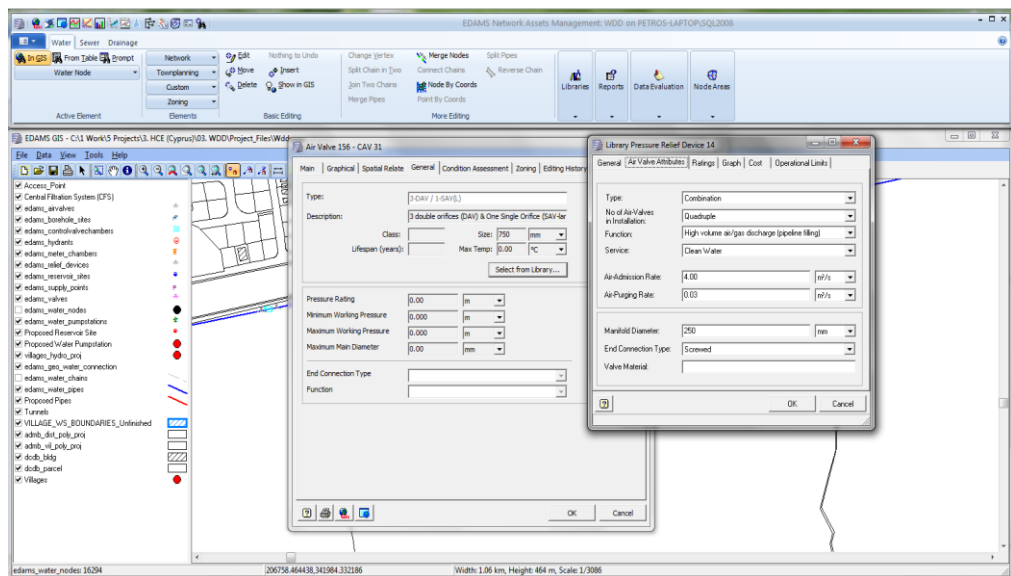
EDAMS Network Assets Management: WDD on PETROS-LAPTOP\SQL2008

Water Sewer Drainage

In GIS From Table Prompt
Water Node
Active Element

Network
Townplanning
Custom
Zoning
Elements

Edit
Move
Delete
Nothing to Undo
Insert
Show in GIS
Basic Editing

Change Vertex
Split Chain in Two
Join Two Chains
Merge Pipes
Merge Nodes
Connect Chains
Node By Coords
Point By Coords
Split Pipes
Reverse Chain
More Editing

Libraries
Reports
Data Evaluation
Node Areas

EDAMS GIS - C:\1 Work\5 Projects\3. HCE (Cyprus)\03. WDD\Project_Files\Wdd

File Data View Tools Help

Access_Point
Central Filtration System (CFS)
edams_airvalves
edams_borehole_sites
edams_controlvalvechambers
edams_hydrants
edams_meter_chambers
edams_relief_devices
edams_reservoir_sites
edams_supply_points
edams_valves
edams_water_nodes
edams_water_pumpstations
Proposed Reservoir Site
Proposed Water Pumpstation
villages_hydro_proj
edams_geo_water_connection
edams_water_chains
edams_water_pipes
Proposed Pipes
Tunnels
VILLAGE_WS_BOUNDARIES_Unfinished
admb_dist_poly_proj
admb_vil_poly_proj
dcdb_bldg
dcdb_parcel
Villages

Air Valve 156 - CAV 31

Main Graphical Spatial Relate General Condition Assessment Zoning Editing History

Type: 3-DAV / 1-SAV(L)
Description: 3 double orifices (DAV) & One Single Orifice (SAV-lar
Class:
Size: 750 mm
Lifespan (years):
Max Temp: 0.00 °C
Select from Library...

Pressure Rating 0.00 m
Minimum Working Pressure 0.000 m
Maximum Working Pressure 0.000 m
Maximum Main Diameter 0.00 mm

End Connection Type
Function

OK Cancel

Library Pressure Relief Device 14

General Air Valve Attributes Ratings Graph Cost Operational Limits

Type: Combination
No of Air-Valves in Installation: Quadruple
Function: High volume air/gas discharge (pipeline filling)
Service: Clean Water

Air-Admission Rate: 4.00 m³/s
Air-Purging Rate: 0.03 m³/s

Manifold Diameter: 250 mm
End Connection Type: Screwed
Valve Material:

OK Cancel

edams_water_nodes: 16294
206758.464438,341984.332186
Width: 1.06 km, Height: 464 m, Scale: 1/3086